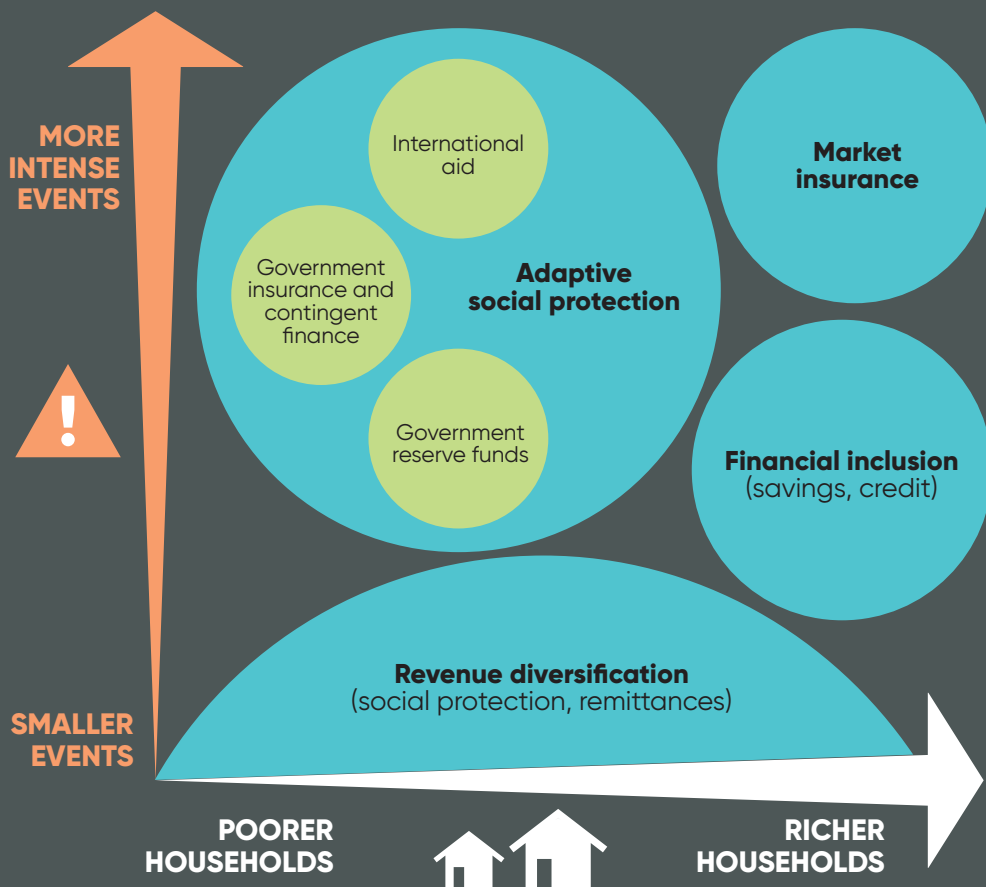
MORE INTENSE EVENTS

International aid

Government insurance and contingent finance

Adaptive social protection

Government reserve funds

Market insurance

Financial inclusion
(savings, credit)

Revenue diversification
(social protection, remittances)

SMALLER EVENTS

POORER HOUSEHOLDS

RICHER HOUSEHOLDS